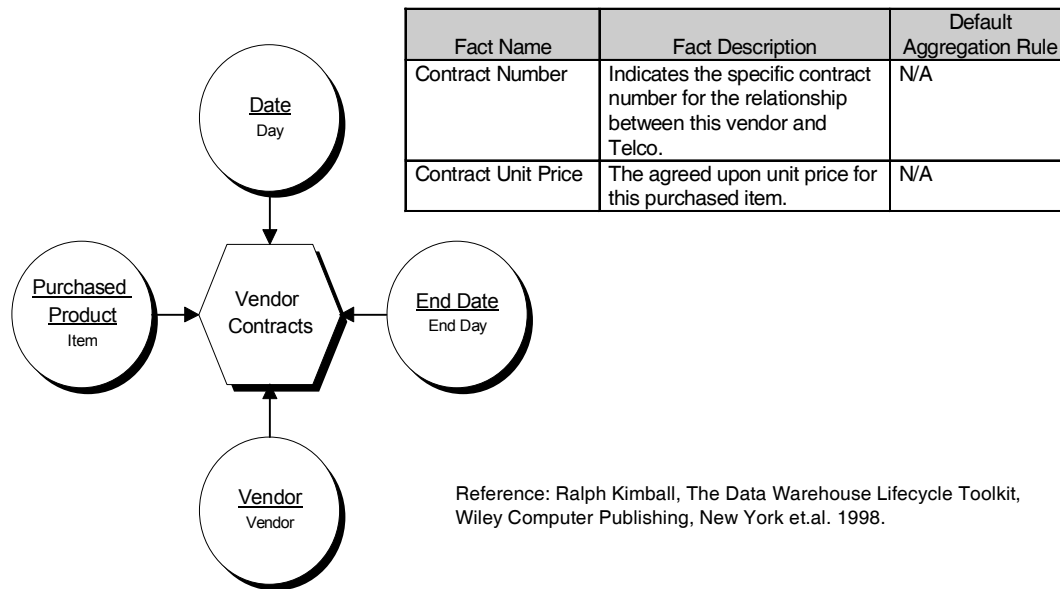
Date
Day

Purchased Product
Item

Vendor Contracts

End Date
End Day

Vendor
Vendor

| Fact Name | Fact Description | Default Aggregation Rule |
|---|---|---|
| Contract Number | Indicates the specific contract number for the relationship between this vendor and Telco. | N/A |
| Contract Unit Price | The agreed upon unit price for this purchased item. | N/A |

Reference: Ralph Kimball, The Data Warehouse Lifecycle Toolkit, Wiley Computer Publishing, New York et.al. 1998.